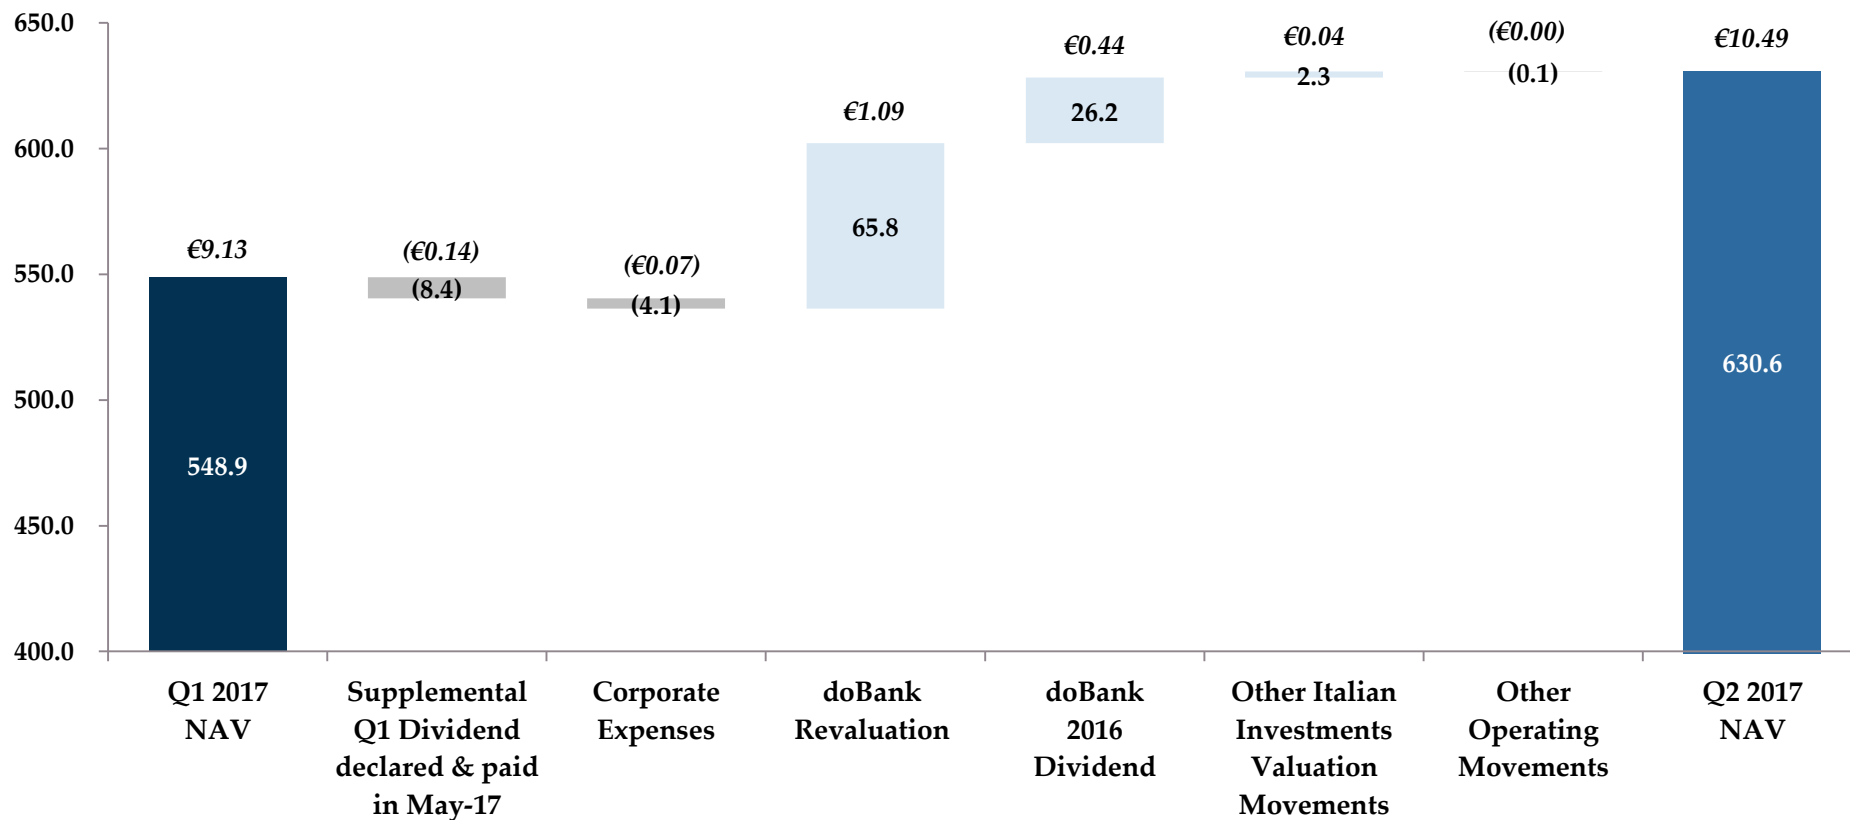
650.0
600.0
550.0
500.0
450.0
400.0

€9.13
548.9
Q1 2017 NAV

(€0.14)
(8.4)
Supplemental Q1 Dividend declared & paid in May-17

(€0.07)
(4.1)
Corporate Expenses

€1.09
65.8
doBank Revaluation

€0.44
26.2
doBank 2016 Dividend

€0.04
2.3
Other Italian Investments Valuation Movements

(€0.00)
(0.1)
Other Operating Movements

€10.49
630.6
Q2 2017 NAV